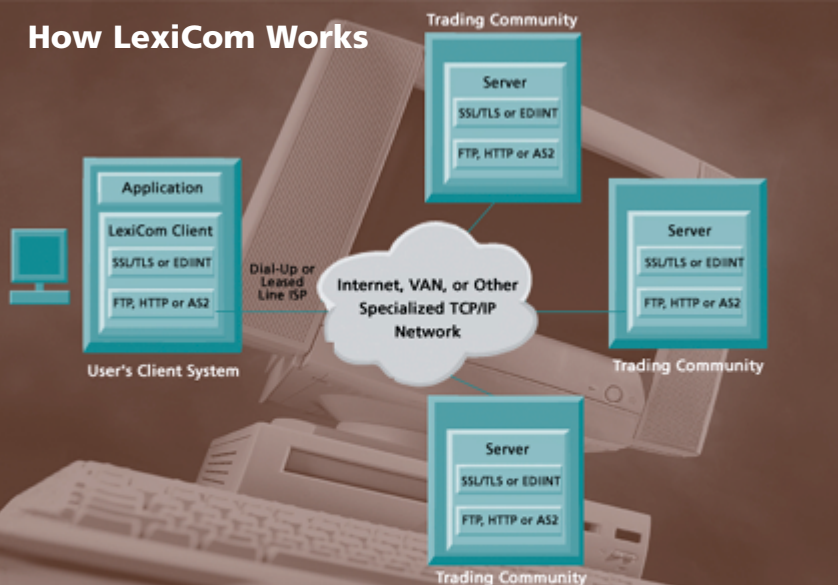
How LexiCom Works

Trading Community

Server

SSL/TLS or EDIINT

FTP, HTTP or AS2

Application

LexiCom Client

SSL/TLS or EDIINT

FTP, HTTP or AS2

User's Client System

Dial-Up or Leased Line ISP

Internet, VAN, or Other Specialized TCP/IP Network

Server

SSL/TLS or EDIINT

FTP, HTTP or AS2

Trading Community

Server

SSL/TLS or EDIINT

FTP, HTTP or AS2

Trading Community